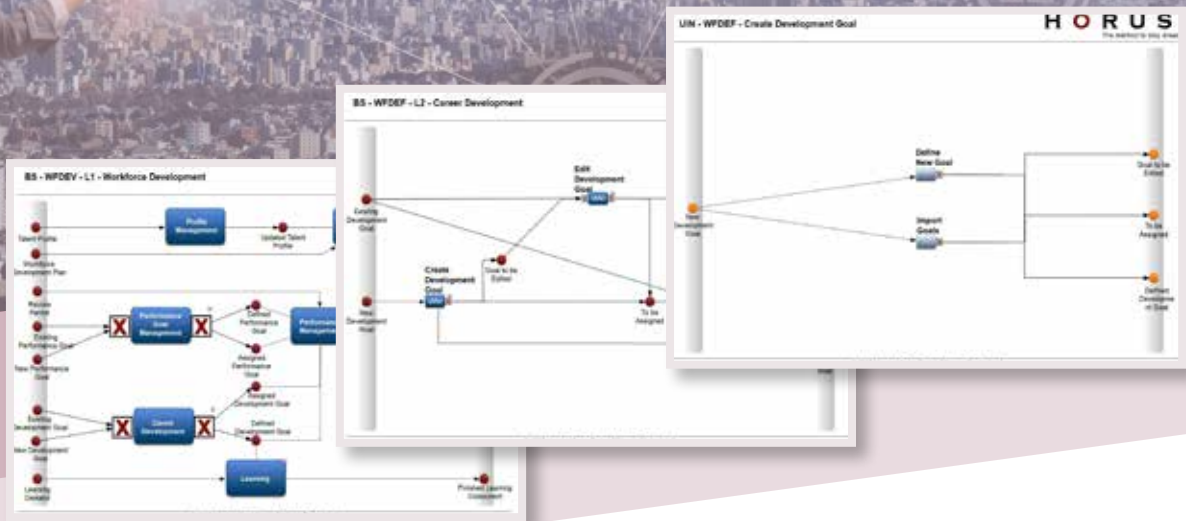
UIN - WFDEF - Create Development Goal

HORUS

The method to stay ahead

New Development Goal

Define New Goal

Import Goals

Goal to be Edited

To be Assigned

Defined Development Goal

BS - WFDEF - L2 - Career Development

Existing Development Goal

New Development Goal

Create Development Goal

Goal to be Edited

Edit Development Goal

To be Assigned

BS - WFDEV - L1 - Workforce Development

Talent Profile

Workforce Development Plan

Profile Management

Updated Talent Profile

Review Period

Existing Performance Goal

New Performance Goal

Performance Goal Management

Defined Performance Goal

Assigned Performance Goal

Performance Management

Existing Development Goal

New Development Goal

Career Development

Assigned Development Goal

Defined Development Goal

Learning Content

Learning

Finished Learning Component